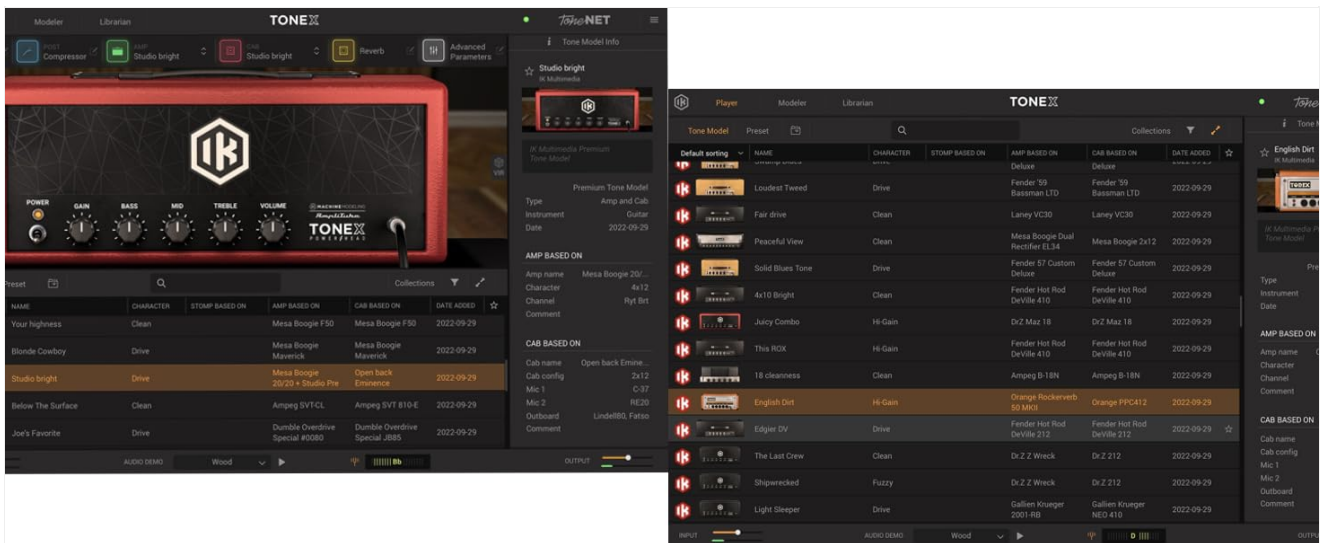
Modeler Librarian TONEX ToneNET

POST Compressor
AMP Studio bright
CAB Studio bright
Reverb
Advanced Parameters

Tone Model Info

Studio bright
IK Multimedia

IK Multimedia Premium Tone Model

Premium Tone Model
Type Amp and Cab
Instrument Guitar
Date 2022-09-29

AMP BASED ON
Amp name Mesa Boogie 20/...
Character 4x12
Channel Ryt Brt
Comment

CAB BASED ON
Cab name Open back Emine...
Cab config 2x12
Mic 1 C-37
Mic 2 RE20
Outboard Lindell80, Fatso
Comment

POWER GAIN BASS MID TREBLE VOLUME
TONEX POWERHEAD

Preset Collections

| NAME | CHARACTER | STOMP BASED ON | AMP BASED ON | CAB BASED ON | DATE ADDED |
|---|---|---|---|---|---|
| Your highness | Clean | | Mesa Boogie F50 | Mesa Boogie F50 | 2022-09-29 |
| Blonde Cowboy | Drive | | Mesa Boogie Maverick | Mesa Boogie Maverick | 2022-09-29 |
| Studio bright | Drive | | Mesa Boogie 20/20 + Studio Pre | Open back Eminence | 2022-09-29 |
| Below The Surface | Clean | | Ampeg SVT-CL | Ampeg SVT 810-E | 2022-09-29 |
| Joe's Favorite | Drive | | Dumble Overdrive Special #0080 | Dumble Overdrive Special JB85 | 2022-09-29 |

AUDIO DEMO Wood OUTPUT

Player Modeler Librarian TONEX

Tone Model Preset Collections

| Default sorting | NAME | CHARACTER | STOMP BASED ON | AMP BASED ON | CAB BASED ON | DATE ADDED |
|---|---|---|---|---|---|---|
| | Loudest Tweed | Drive | | Fender '59 Bassman LTD | Fender '59 Bassman LTD | 2022-09-29 |
| | Fair drive | Clean | | Laney VC30 | Laney VC30 | 2022-09-29 |
| | Peaceful View | Clean | | Mesa Boogie Dual Rectifier EL34 | Mesa Boogie 2x12 | 2022-09-29 |
| | Solid Blues Tone | Drive | | Fender 57 Custom Deluxe | Fender 57 Custom Deluxe | 2022-09-29 |
| | 4x10 Bright | Clean | | Fender Hot Rod DeVille 410 | Fender Hot Rod DeVille 410 | 2022-09-29 |
| | Juicy Combo | Hi-Gain | | DrZ Maz 18 | DrZ Maz 18 | 2022-09-29 |
| | This ROX | Hi-Gain | | Fender Hot Rod DeVille 410 | Fender Hot Rod DeVille 410 | 2022-09-29 |
| | 18 cleanness | Clean | | Ampeg B-18N | Ampeg B-18N | 2022-09-29 |
| | English Dirt | Hi-Gain | | Orange Rockerverb 50 MKII | Orange PPC412 | 2022-09-29 |
| | Edgier DV | Drive | | Fender Hot Rod DeVille 212 | Fender Hot Rod DeVille 212 | 2022-09-29 |
| | The Last Crew | Clean | | Dr.Z Z Wreck | Dr.Z 212 | 2022-09-29 |
| | Shipwrecked | Fuzzy | | Dr.Z Z Wreck | Dr.Z 212 | 2022-09-29 |
| | Light Sleeper | Drive | | Gallien Krueger 2001-RB | Gallien Krueger NEO 410 | 2022-09-29 |

Tone
English Dirt
IK Multimedia
IK Multimedia Pr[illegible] Tone Model
Pre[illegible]
Type
Instrument
Date
AMP BASED ON
Amp name
Character
Channel
Comment
CAB BASED ON
Cab name
Cab config
Mic 1
Mic 2
Outboard
Comment

INPUT AUDIO DEMO Wood D OUTPU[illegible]